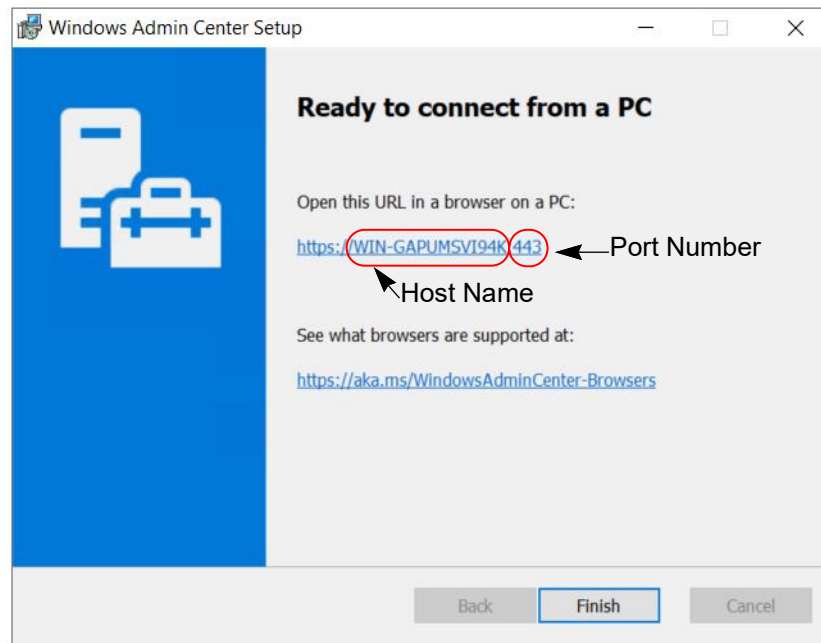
Windows Admin Center Setup

Ready to connect from a PC

Open this URL in a browser on a PC:

https://WIN-GAPUMSVI94K:443

Port Number

Host Name

See what browsers are supported at:

https://aka.ms/WindowsAdminCenter-Browsers

Back

Finish

Cancel